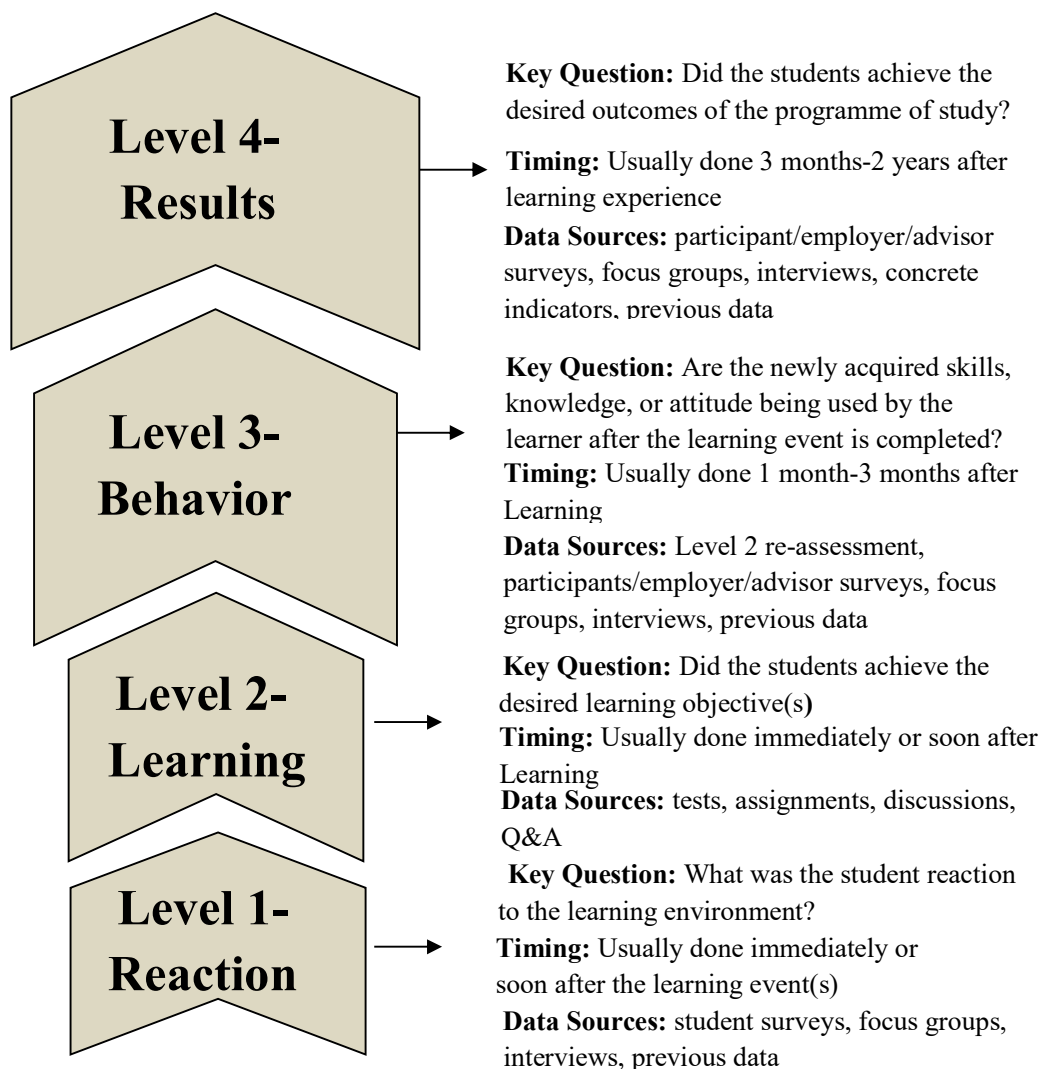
Level 4-
Results

Key Question: Did the students achieve the desired outcomes of the programme of study?

Timing: Usually done 3 months-2 years after learning experience

Data Sources: participant/employer/advisor surveys, focus groups, interviews, concrete indicators, previous data

Level 3-
Behavior

Key Question: Are the newly acquired skills, knowledge, or attitude being used by the learner after the learning event is completed?

Timing: Usually done 1 month-3 months after Learning

Data Sources: Level 2 re-assessment, participants/employer/advisor surveys, focus groups, interviews, previous data

Level 2-
Learning

Key Question: Did the students achieve the desired learning objective(s)

Timing: Usually done immediately or soon after Learning

Data Sources: tests, assignments, discussions, Q&A

Level 1-
Reaction

Key Question: What was the student reaction to the learning environment?

Timing: Usually done immediately or soon after the learning event(s)

Data Sources: student surveys, focus groups, interviews, previous data